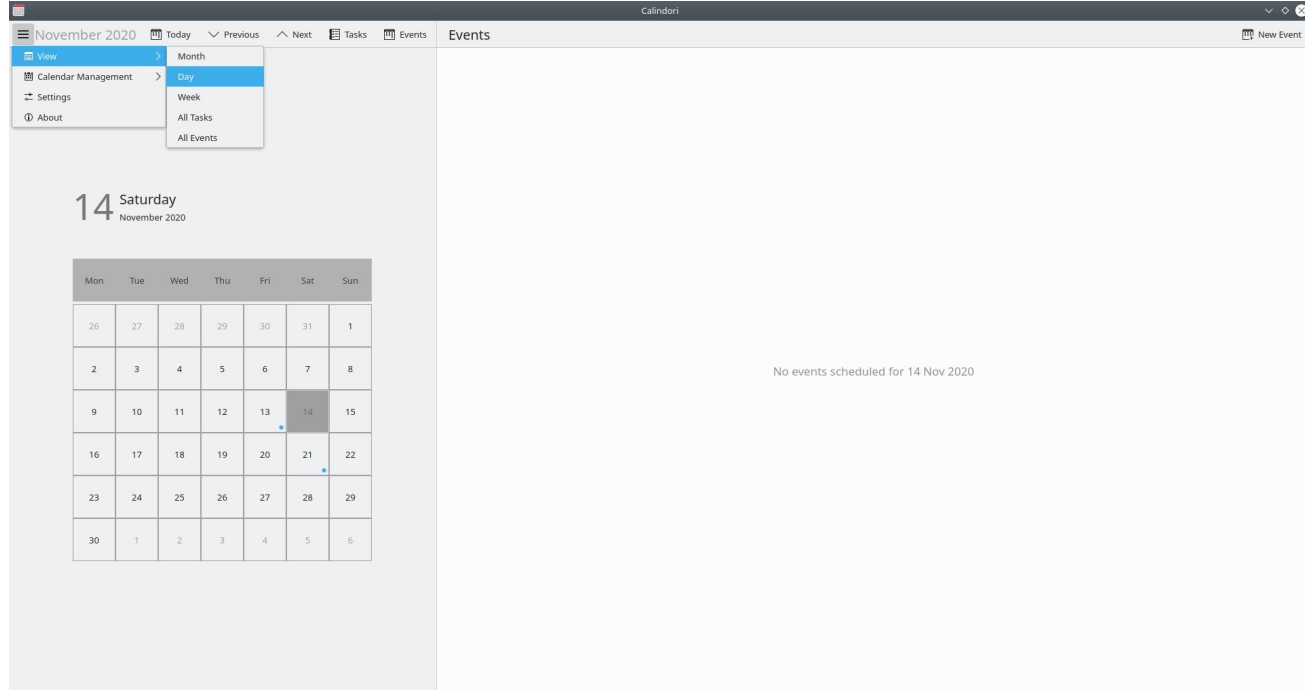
Calindori

November 2020 Today Previous Next Tasks Events

Events

New Event

View
Calendar Management
Settings
About

Month
Day
Week
All Tasks
All Events

14 Saturday
November 2020

| Mon | Tue | Wed | Thu | Fri | Sat | Sun |
|---|---|---|---|---|---|---|
| 26 | 27 | 28 | 29 | 30 | 31 | 1 |
| 2 | 3 | 4 | 5 | 6 | 7 | 8 |
| 9 | 10 | 11 | 12 | 13 | 14 | 15 |
| 16 | 17 | 18 | 19 | 20 | 21 | 22 |
| 23 | 24 | 25 | 26 | 27 | 28 | 29 |
| 30 | 1 | 2 | 3 | 4 | 5 | 6 |

No events scheduled for 14 Nov 2020